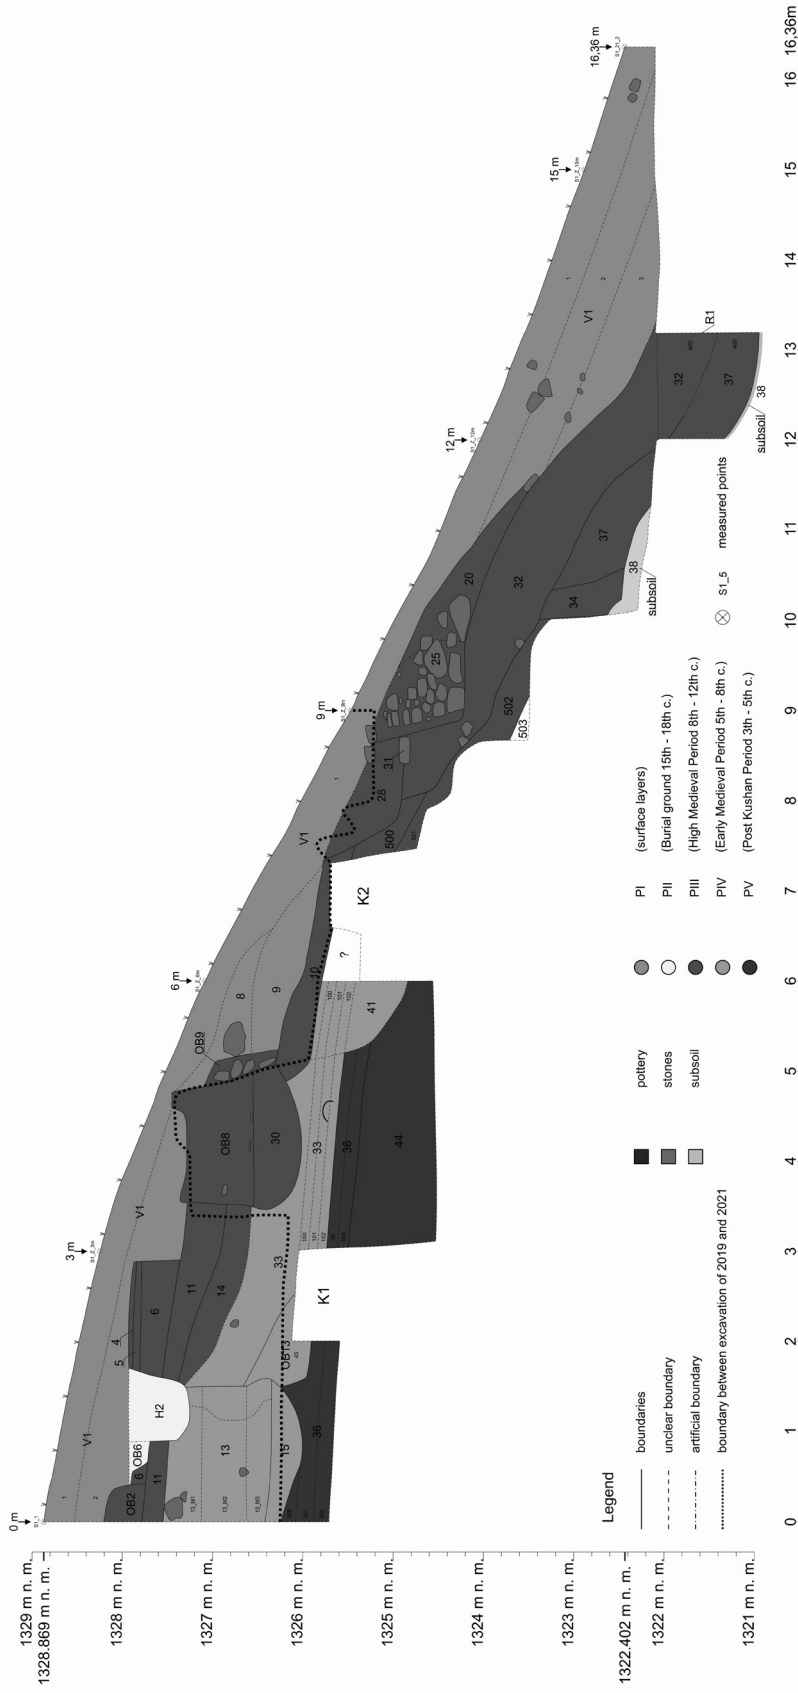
1329 m n. m.
1328.869 m n. m.
1328 m n. m.
1327 m n. m.
1326 m n. m.
1325 m n. m.
1324 m n. m.
1323 m n. m.
1322.402 m n. m.
1322 m n. m.
1321 m n. m.

0 1 2 3 4 5 6 7 8 9 10 11 12 13 14 15 16 16,36m

0 m
3 m
6 m
9 m
12 m
15 m
16,36 m

V1
OB2
OB6
6
11
H2
13
15
36
5
4
6
11
14
33
OB13
K1
OB8
30
33
36
44
OB9
8
9
10
41
?
K2
V1
500
28
31
25
502
503
20
32
34
37
38
subsoil
V1
R1
32
37
38
subsoil

Legend
boundaries
unclear boundary
artificial boundary
boundary between excavation of 2019 and 2021

pottery
stones
subsoil

PI (surface layers)
PII (Burial ground 15th - 18th c.)
PIII (High Medieval Period 8th - 12th c.)
PIV (Early Medieval Period 5th - 8th c.)
PV (Post Kushan Period 3th - 5th c.)

S1_5 measured points